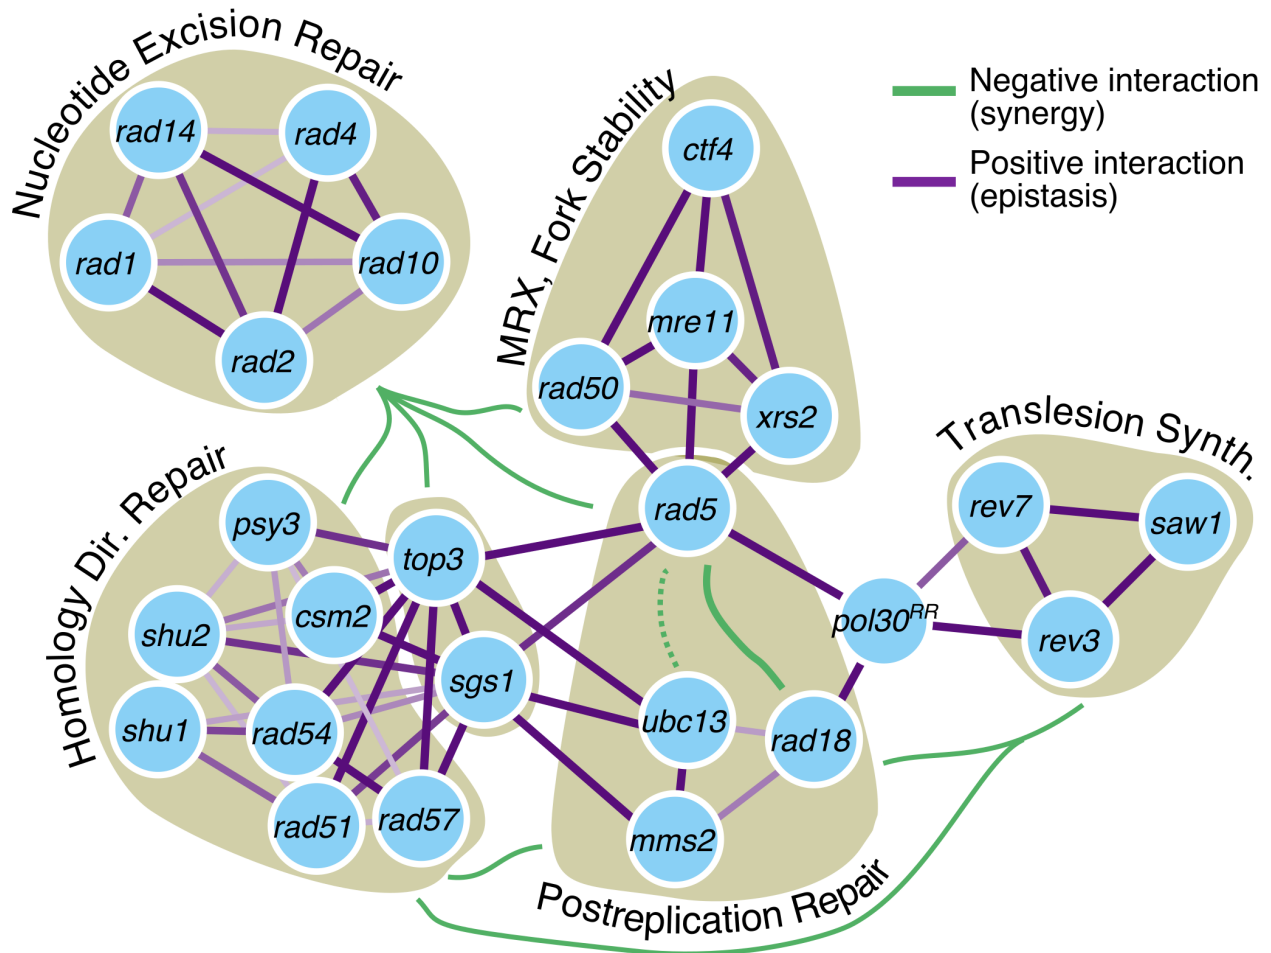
Nucleotide Excision Repair

rad14
rad4
rad1
rad10
rad2

MRX, Fork Stability

ctf4
mre11
rad50
xrs2

Negative interaction (synergy)
Positive interaction (epistasis)

Translesion Synth.

rev7
saw1
rev3
pol30$^{RR}$

Homology Dir. Repair

psy3
top3
csm2
shu2
sgs1
shu1
rad54
rad51
rad57

rad5
ubc13
rad18
mms2

Postreplication Repair